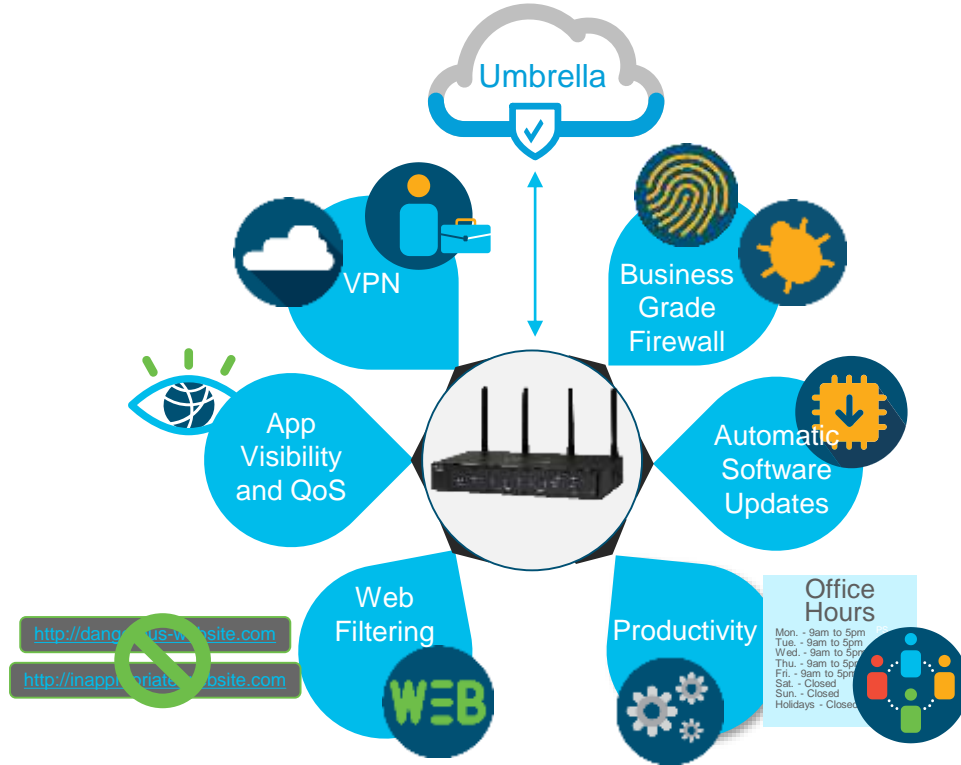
Umbrella

VPN

Business Grade Firewall

App Visibility and QoS

Automatic Software Updates

Web Filtering

http://dang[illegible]us-w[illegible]bsite.com

http://inappropriate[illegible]ebsite.com

WEB

Productivity

Office Hours

Mon. - 9am to 5pm
Tue. - 9am to 5pm
Wed. - 9am to 5pm
Thu. - 9am to 5pm
Fri. - 9am to 5pm
Sat. - Closed
Sun. - Closed
Holidays - Closed